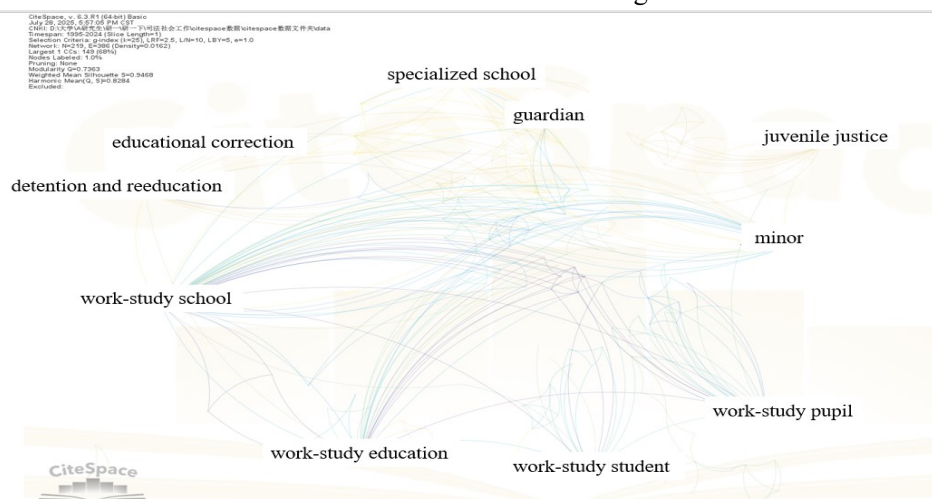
CiteSpace, v. 6.3.R1 (64-bit) Basic
July 26, 2026, 5:57:05 PM CST
CNKI: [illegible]
Timespan: 1995-2024 (Slice Length=1)
Selection Criteria: g-index (k=25), LRF=2.5, L/N=10, LBY=5, e=1.0
Network: N=219, E=386 (Density=0.0162)
Largest 1 CCs: 149 (68%)
Nodes Labeled: 1.0%
Pruning: None
Modularity Q=0.7363
Weighted Mean Silhouette S=0.9468
Harmonic Mean(Q, S)=0.8284
Excluded:

specialized school

guardian

educational correction

juvenile justice

detention and reeducation

minor

work-study school

work-study pupil

work-study education

work-study student

CiteSpace